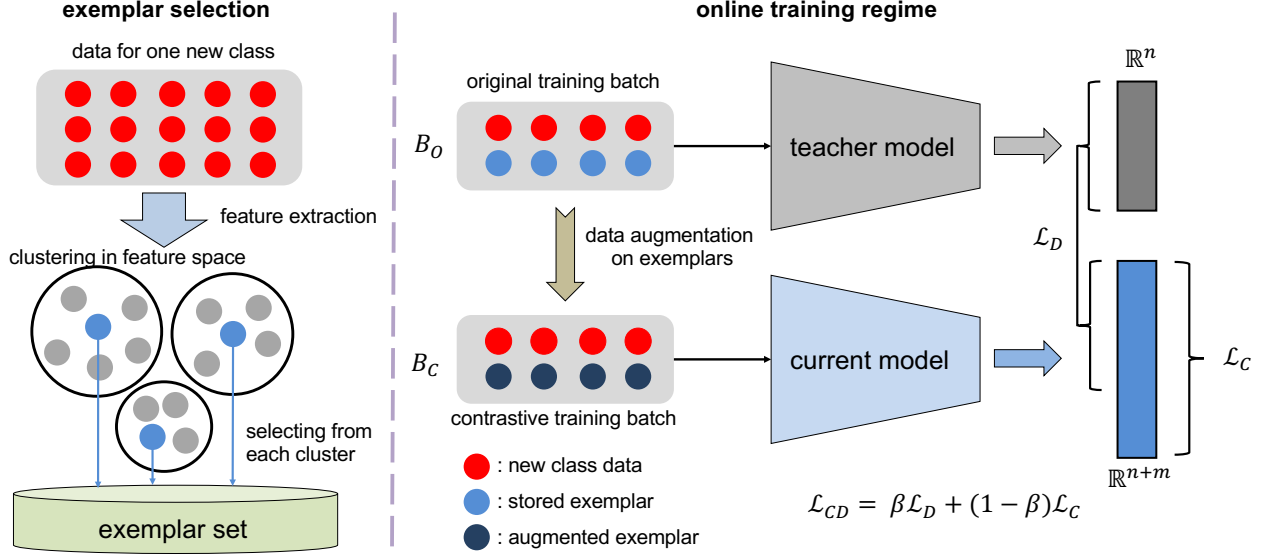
exemplar selection

data for one new class

feature extraction

clustering in feature space

selecting from each cluster

exemplar set

online training regime

original training batch

$B_O$

teacher model

data augmentation on exemplars

$B_C$

contrastive training batch

current model

$\mathbb{R}^n$

$\mathcal{L}_D$

$\mathcal{L}_C$

$\mathbb{R}^{n+m}$

: new class data

: stored exemplar

: augmented exemplar

$\mathcal{L}_{CD} = \beta\mathcal{L}_D + (1-\beta)\mathcal{L}_C$